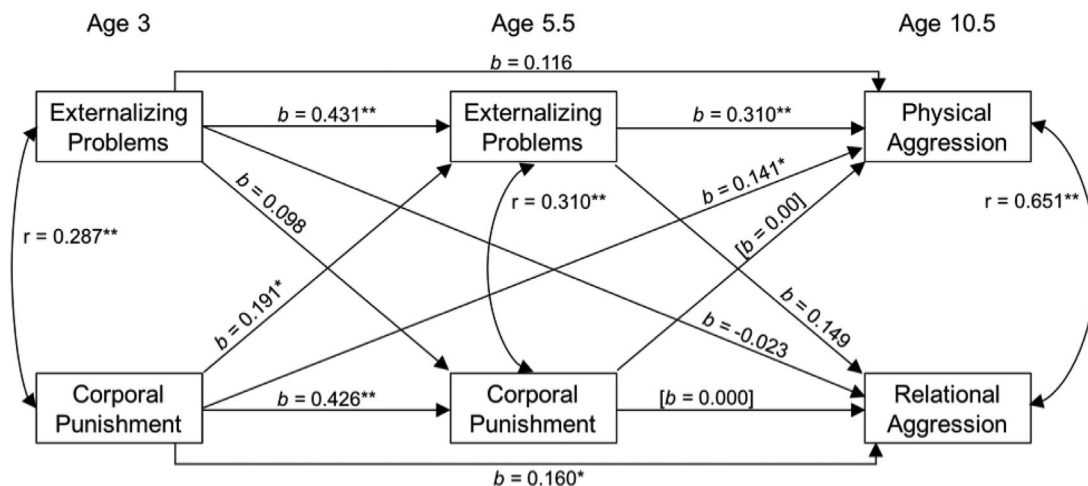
Age 3

Age 5.5

Age 10.5

$b$ = 0.116

Externalizing Problems

$b$ = 0.431**

Externalizing Problems

$b$ = 0.310**

Physical Aggression

$b$ = 0.098

r = 0.310**

$b$ = 0.141*

[$b$ = 0.00]

r = 0.287**

r = 0.651**

$b$ = 0.191*

$b$ = 0.149

$b$ = -0.023

Corporal Punishment

$b$ = 0.426**

Corporal Punishment

[$b$ = 0.000]

Relational Aggression

$b$ = 0.160*